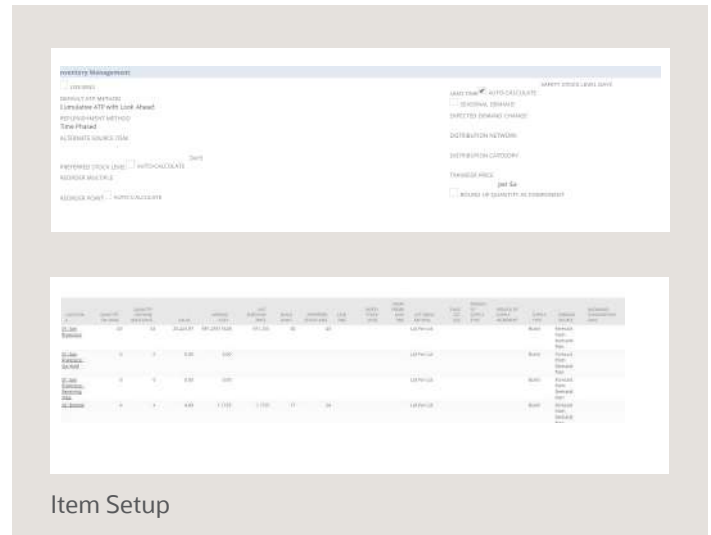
nventory Management

USE BINS

DEFAULT ATP METHOD
Cumulative ATP with Look Ahead

REPLENISHMENT METHOD
Time Phased

ALTERNATE SOURCE ITEM

Each

PREFERRED STOCK LEVEL AUTO-CALCULATE

REORDER MULTIPLE

REORDER POINT AUTO-CALCULATE

SAFETY STOCK LEVEL DAYS

LEAD TIME AUTO-CALCULATE

SEASONAL DEMAND

EXPECTED DEMAND CHANGE

DISTRIBUTION NETWORK

DISTRIBUTION CATEGORY

TRANSFER PRICE
per Ea

ROUND UP QUANTITY AS COMPONENT

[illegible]

Item Setup